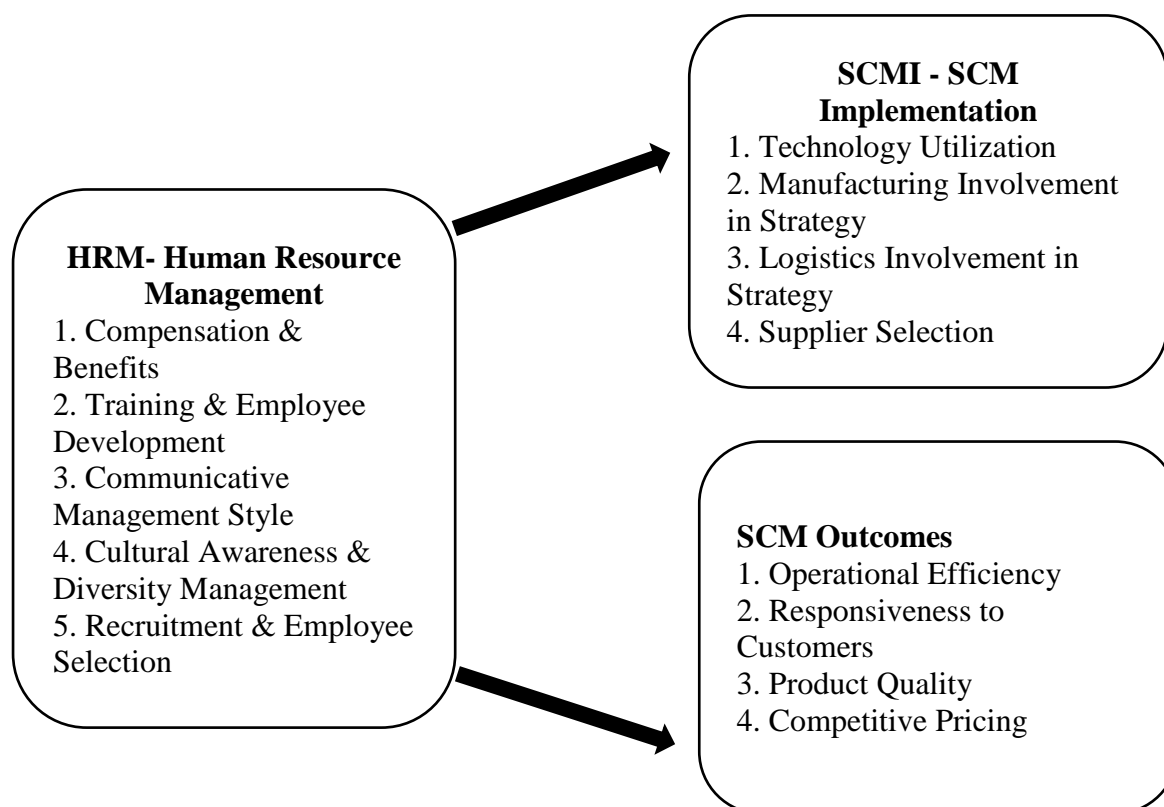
HRM- Human Resource Management
1. Compensation & Benefits
2. Training & Employee Development
3. Communicative Management Style
4. Cultural Awareness & Diversity Management
5. Recruitment & Employee Selection

SCMI - SCM Implementation
1. Technology Utilization
2. Manufacturing Involvement in Strategy
3. Logistics Involvement in Strategy
4. Supplier Selection

SCM Outcomes
1. Operational Efficiency
2. Responsiveness to Customers
3. Product Quality
4. Competitive Pricing